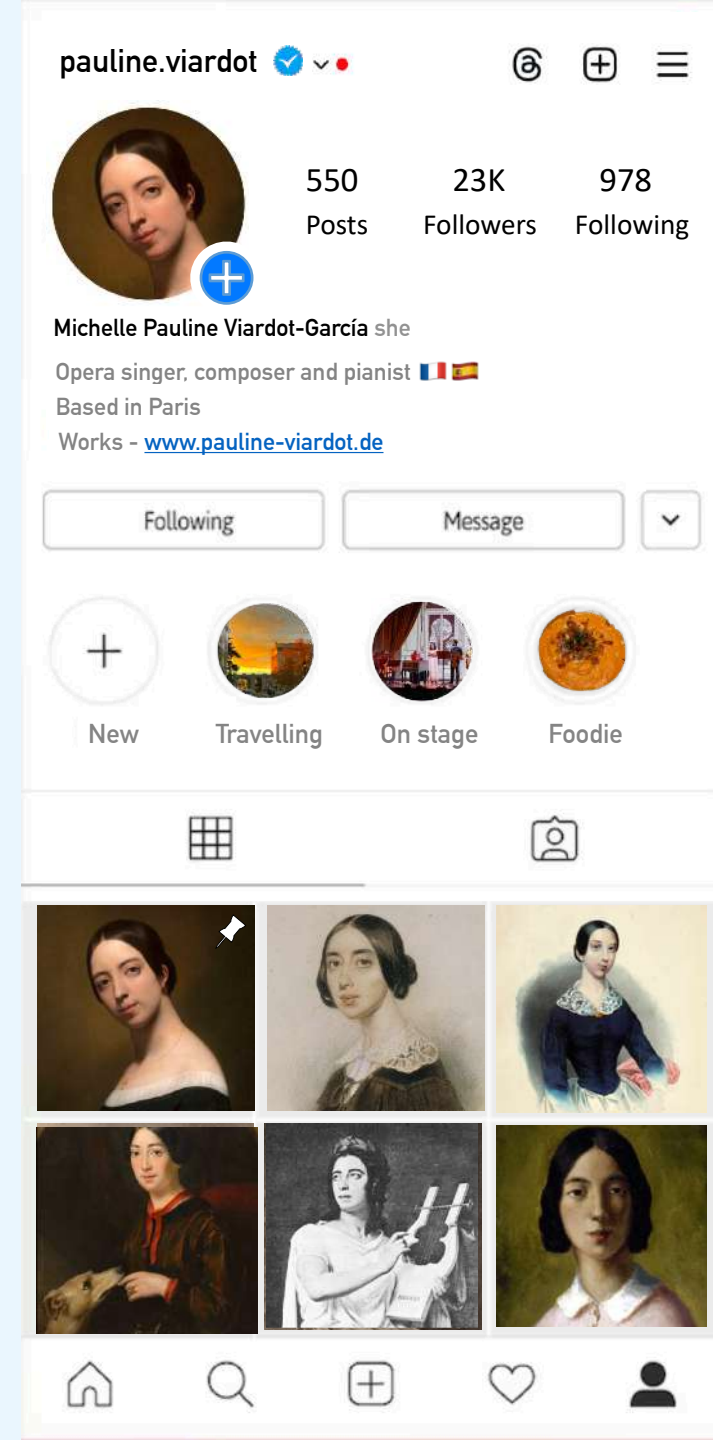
pauline.viardot

550
Posts

23K
Followers

978
Following

Michelle Pauline Viardot-García she

Opera singer, composer and pianist 🇫🇷 🇪🇸
Based in Paris
Works - www.pauline-viardot.de

Following
Message

New
Travelling
On stage
Foodie